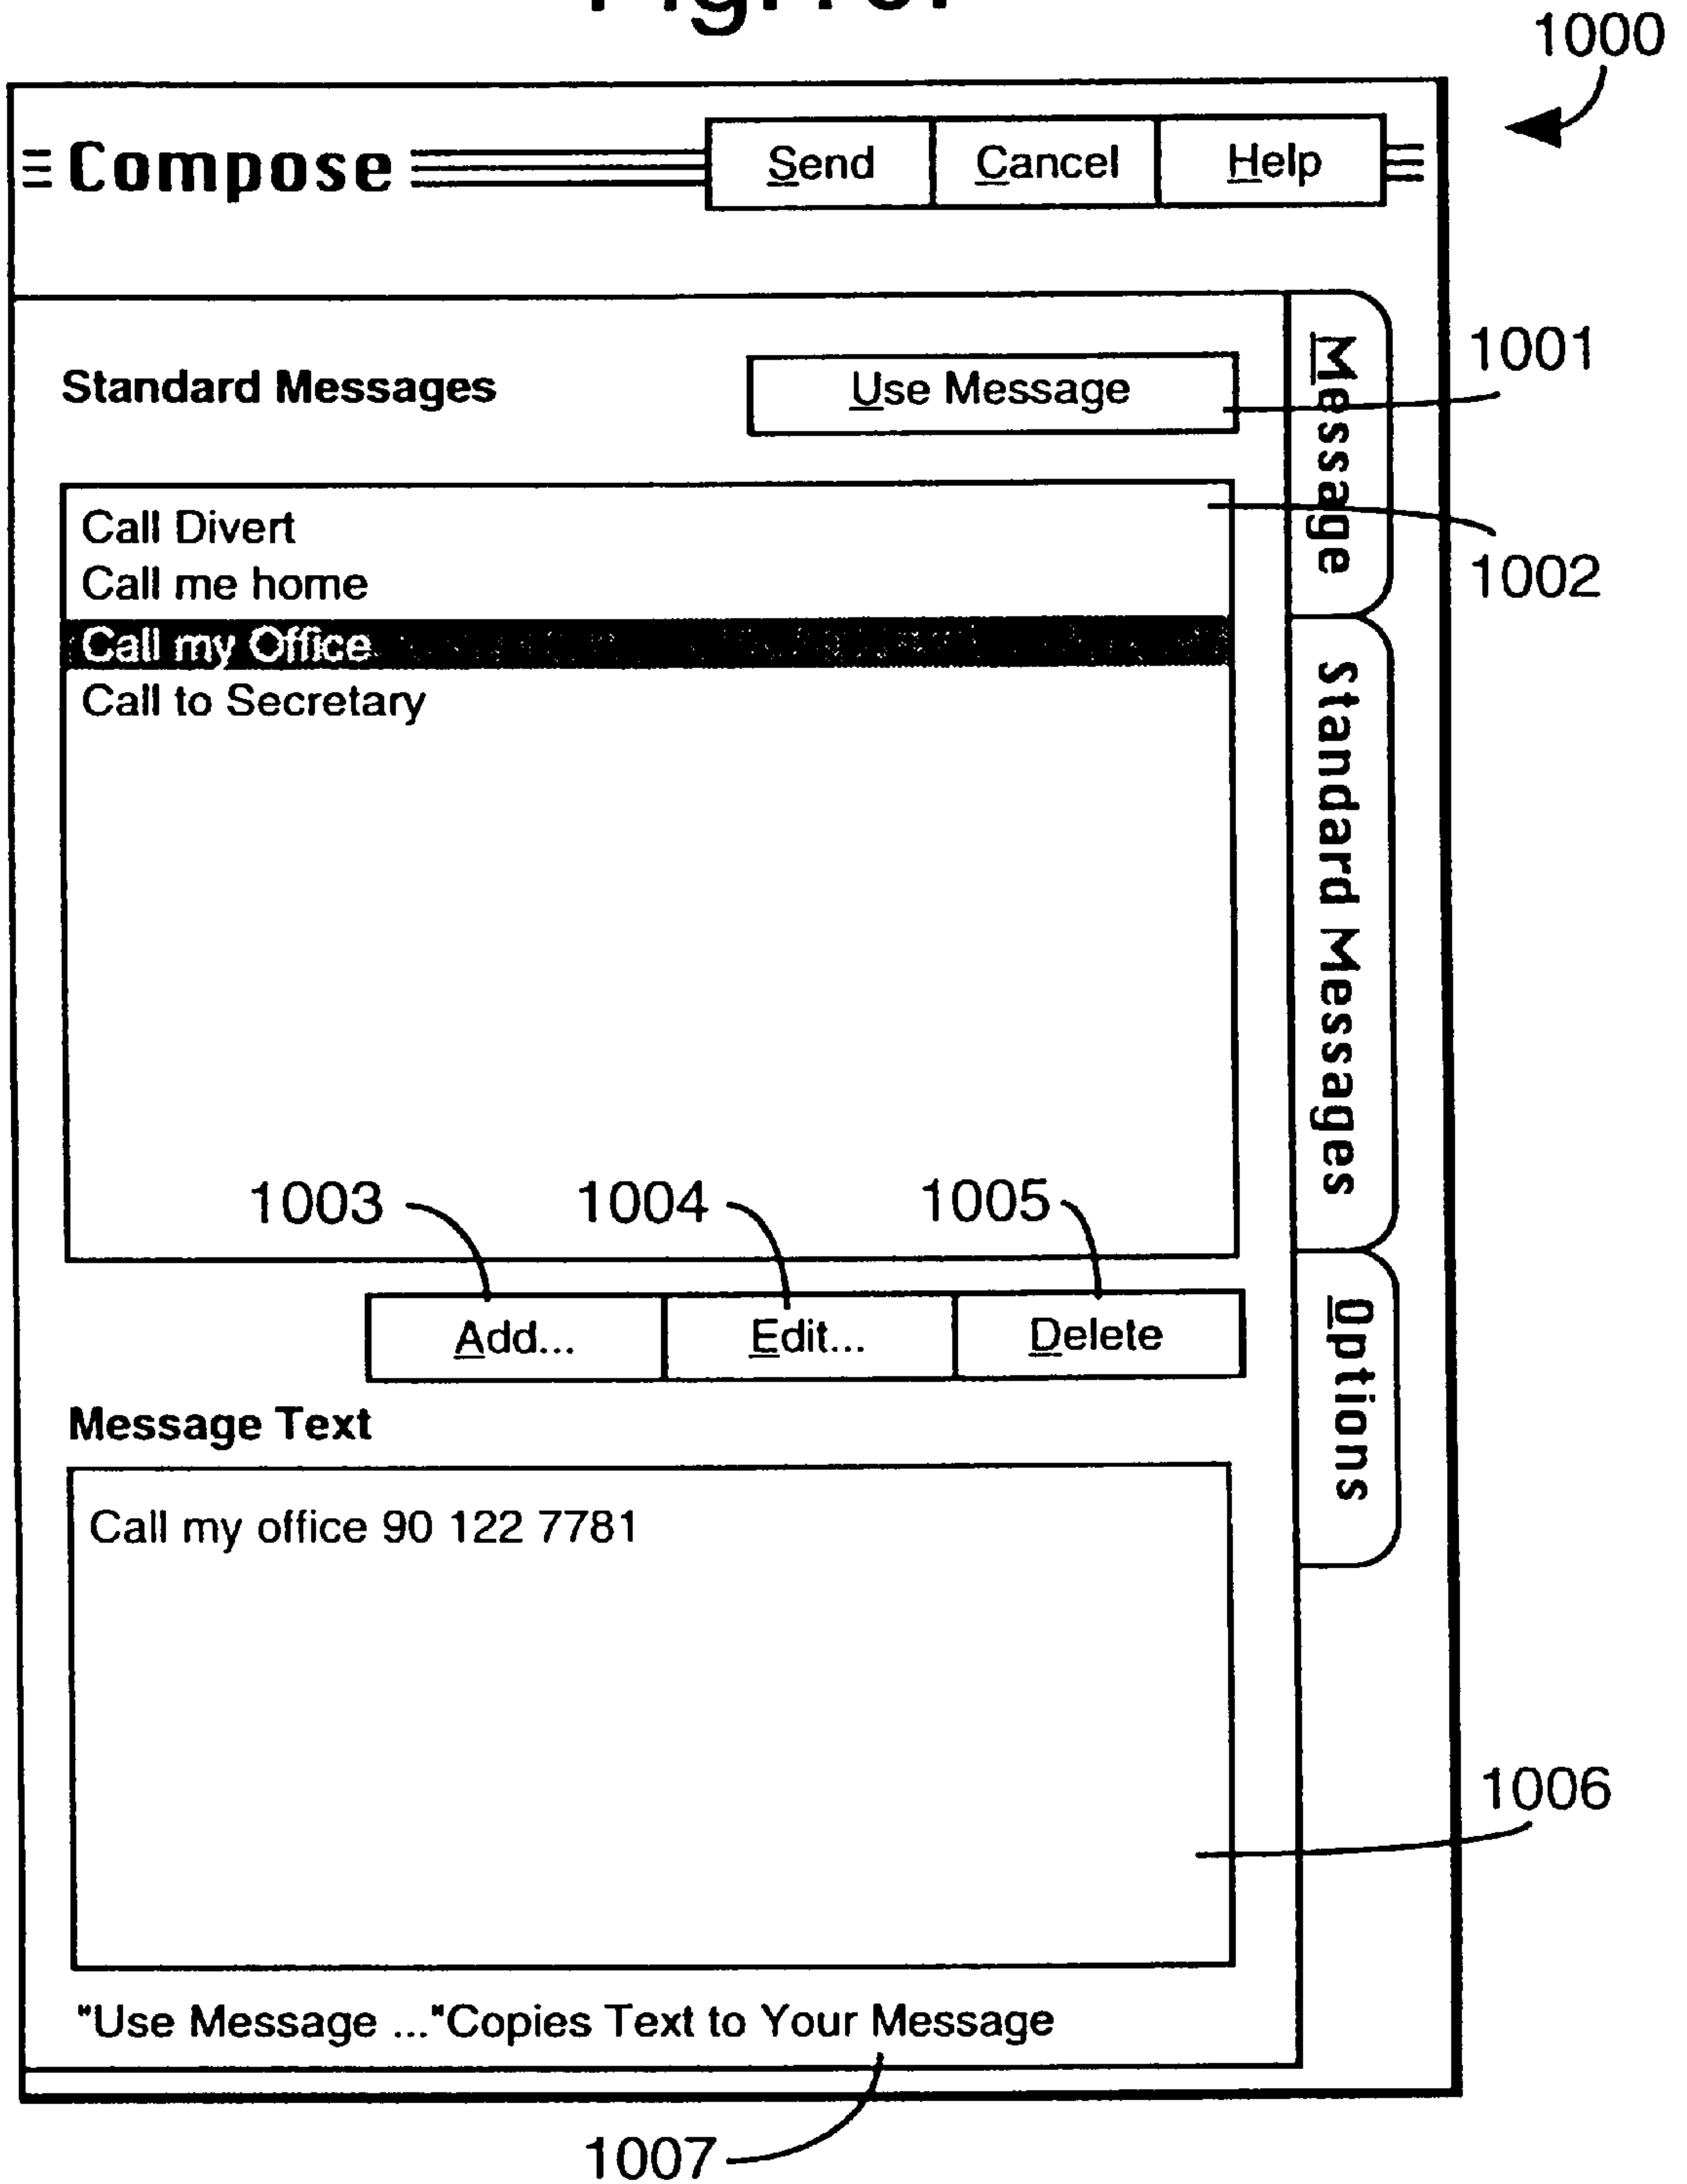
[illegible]

1000

Compose

Send

Cancel

Help

Message

Standard Messages

Options

Standard Messages

Use Message

1001

Call Divert
Call me home
Call my Office
Call to Secretary

1002

1003

1004

1005

Add...

Edit...

Delete

Message Text

Call my office 90 122 7781

1006

"Use Message ..."Copies Text to Your Message

1007